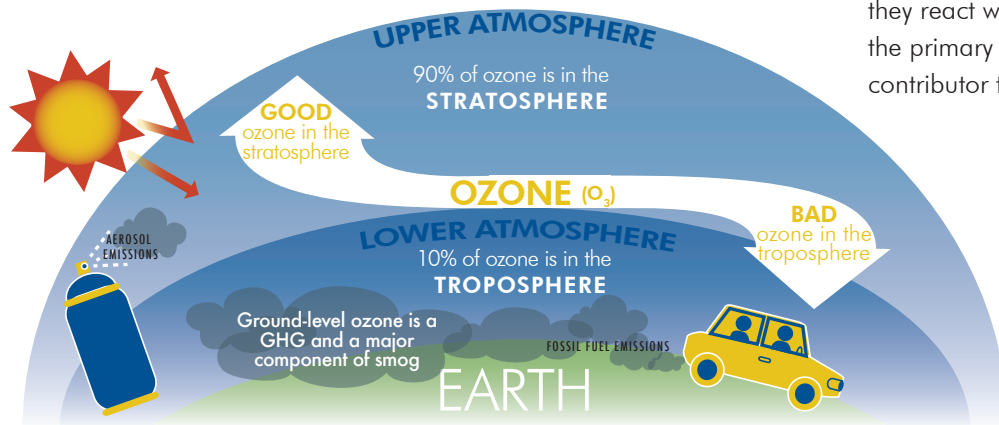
they react w
the primary
contributor t

UPPER ATMOSPHERE

90% of ozone is in the
STRATOSPHERE

GOOD
ozone in the stratosphere

OZONE ($O_3$)

LOWER ATMOSPHERE

10% of ozone is in the
TROPOSPHERE

BAD
ozone in the troposphere

AEROSOL EMISSIONS

Ground-level ozone is a GHG and a major component of smog

FOSSIL FUEL EMISSIONS

EARTH